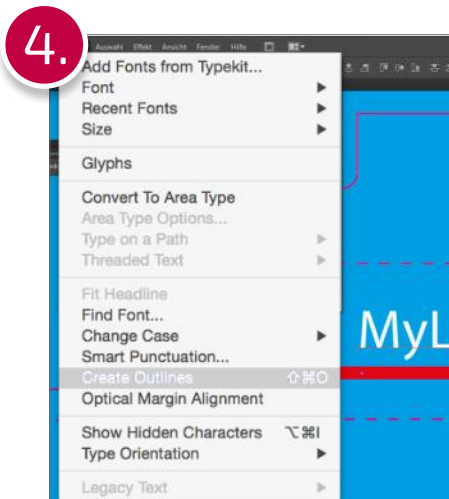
4.

Auswahl Effekt Ansicht Fenster Hilfe

Add Fonts from Typekit...
Font
Recent Fonts
Size

Glyphs

Convert To Area Type
Area Type Options...
Type on a Path
Threaded Text

Fit Headline
Find Font...
Change Case
Smart Punctuation...
Create Outlines ⇧⌘O
Optical Margin Alignment

Show Hidden Characters ⌥⌘I
Type Orientation

Legacy Text

MyL